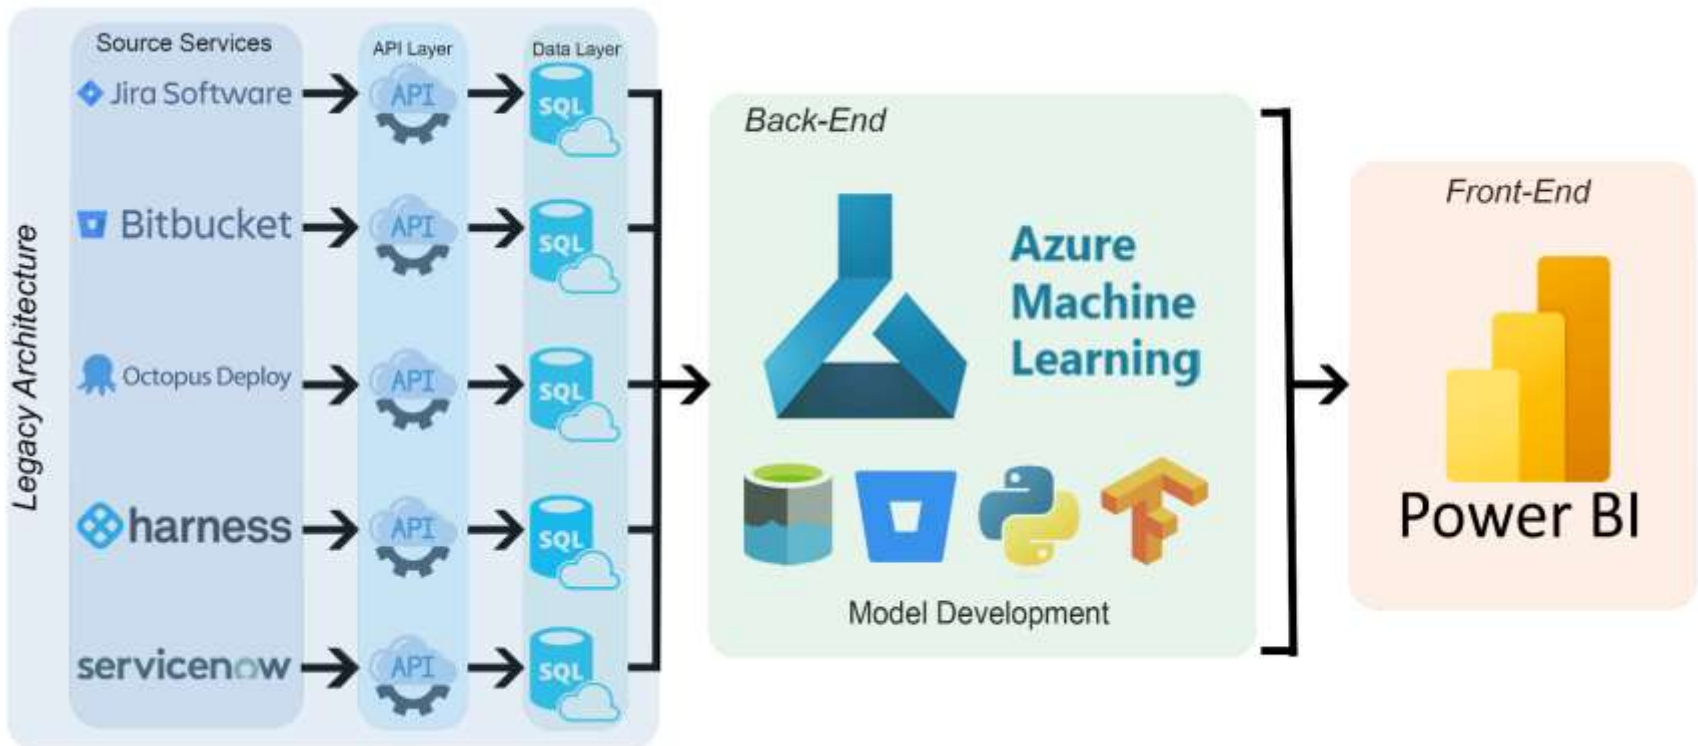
Legacy Architecture

Source Services

Jira Software

Bitbucket

Octopus Deploy

harness

servicenow

API Layer

API

API

API

API

API

Data Layer

SQL

SQL

SQL

SQL

SQL

Back-End

Azure Machine Learning

Model Development

Front-End

Power BI